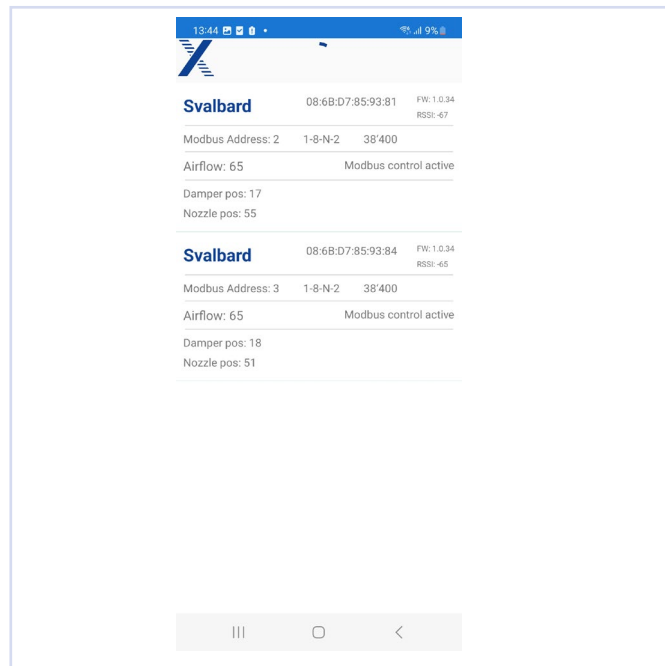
13:44 •
9%

Svalbard 08:6B:D7:85:93:81 FW: 1.0.34 RSSI: -67

Modbus Address: 2 1-8-N-2 38'400

Airflow: 65 Modbus control active

Damper pos: 17

Nozzle pos: 55

Svalbard 08:6B:D7:85:93:84 FW: 1.0.34 RSSI: -65

Modbus Address: 3 1-8-N-2 38'400

Airflow: 65 Modbus control active

Damper pos: 18

Nozzle pos: 51